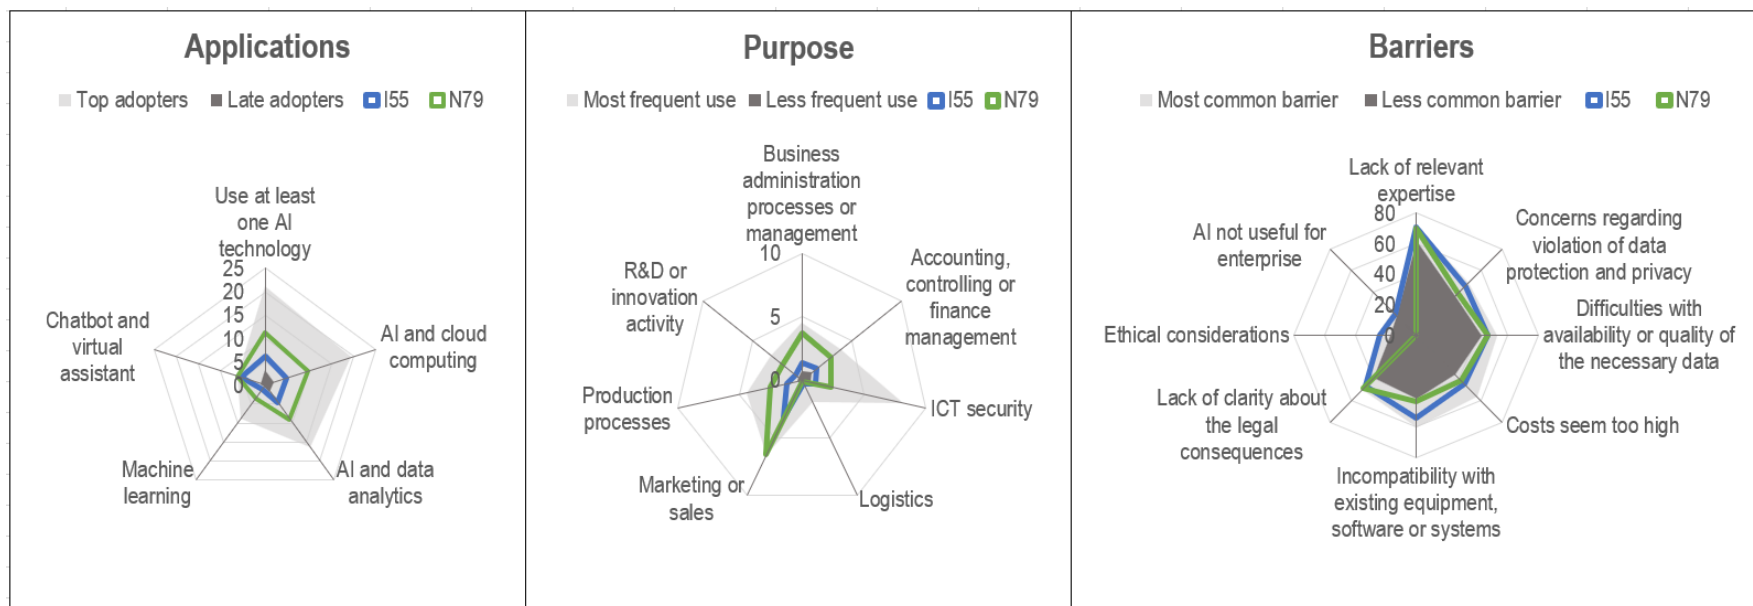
Applications

Top adopters Late adopters I55 N79

Use at least one AI technology
25
20
15
10
5
0
AI and cloud computing
AI and data analytics
Machine learning
Chatbot and virtual assistant

Purpose

Most frequent use Less frequent use I55 N79

Business administration processes or management
10
5
0
Accounting, controlling or finance management
ICT security
Logistics
Marketing or sales
Production processes
R&D or innovation activity

Barriers

Most common barrier Less common barrier I55 N79

Lack of relevant expertise
80
60
40
20
0
Concerns regarding violation of data protection and privacy
Difficulties with availability or quality of the necessary data
Costs seem too high
Incompatibility with existing equipment, software or systems
Lack of clarity about the legal consequences
Ethical considerations
AI not useful for enterprise